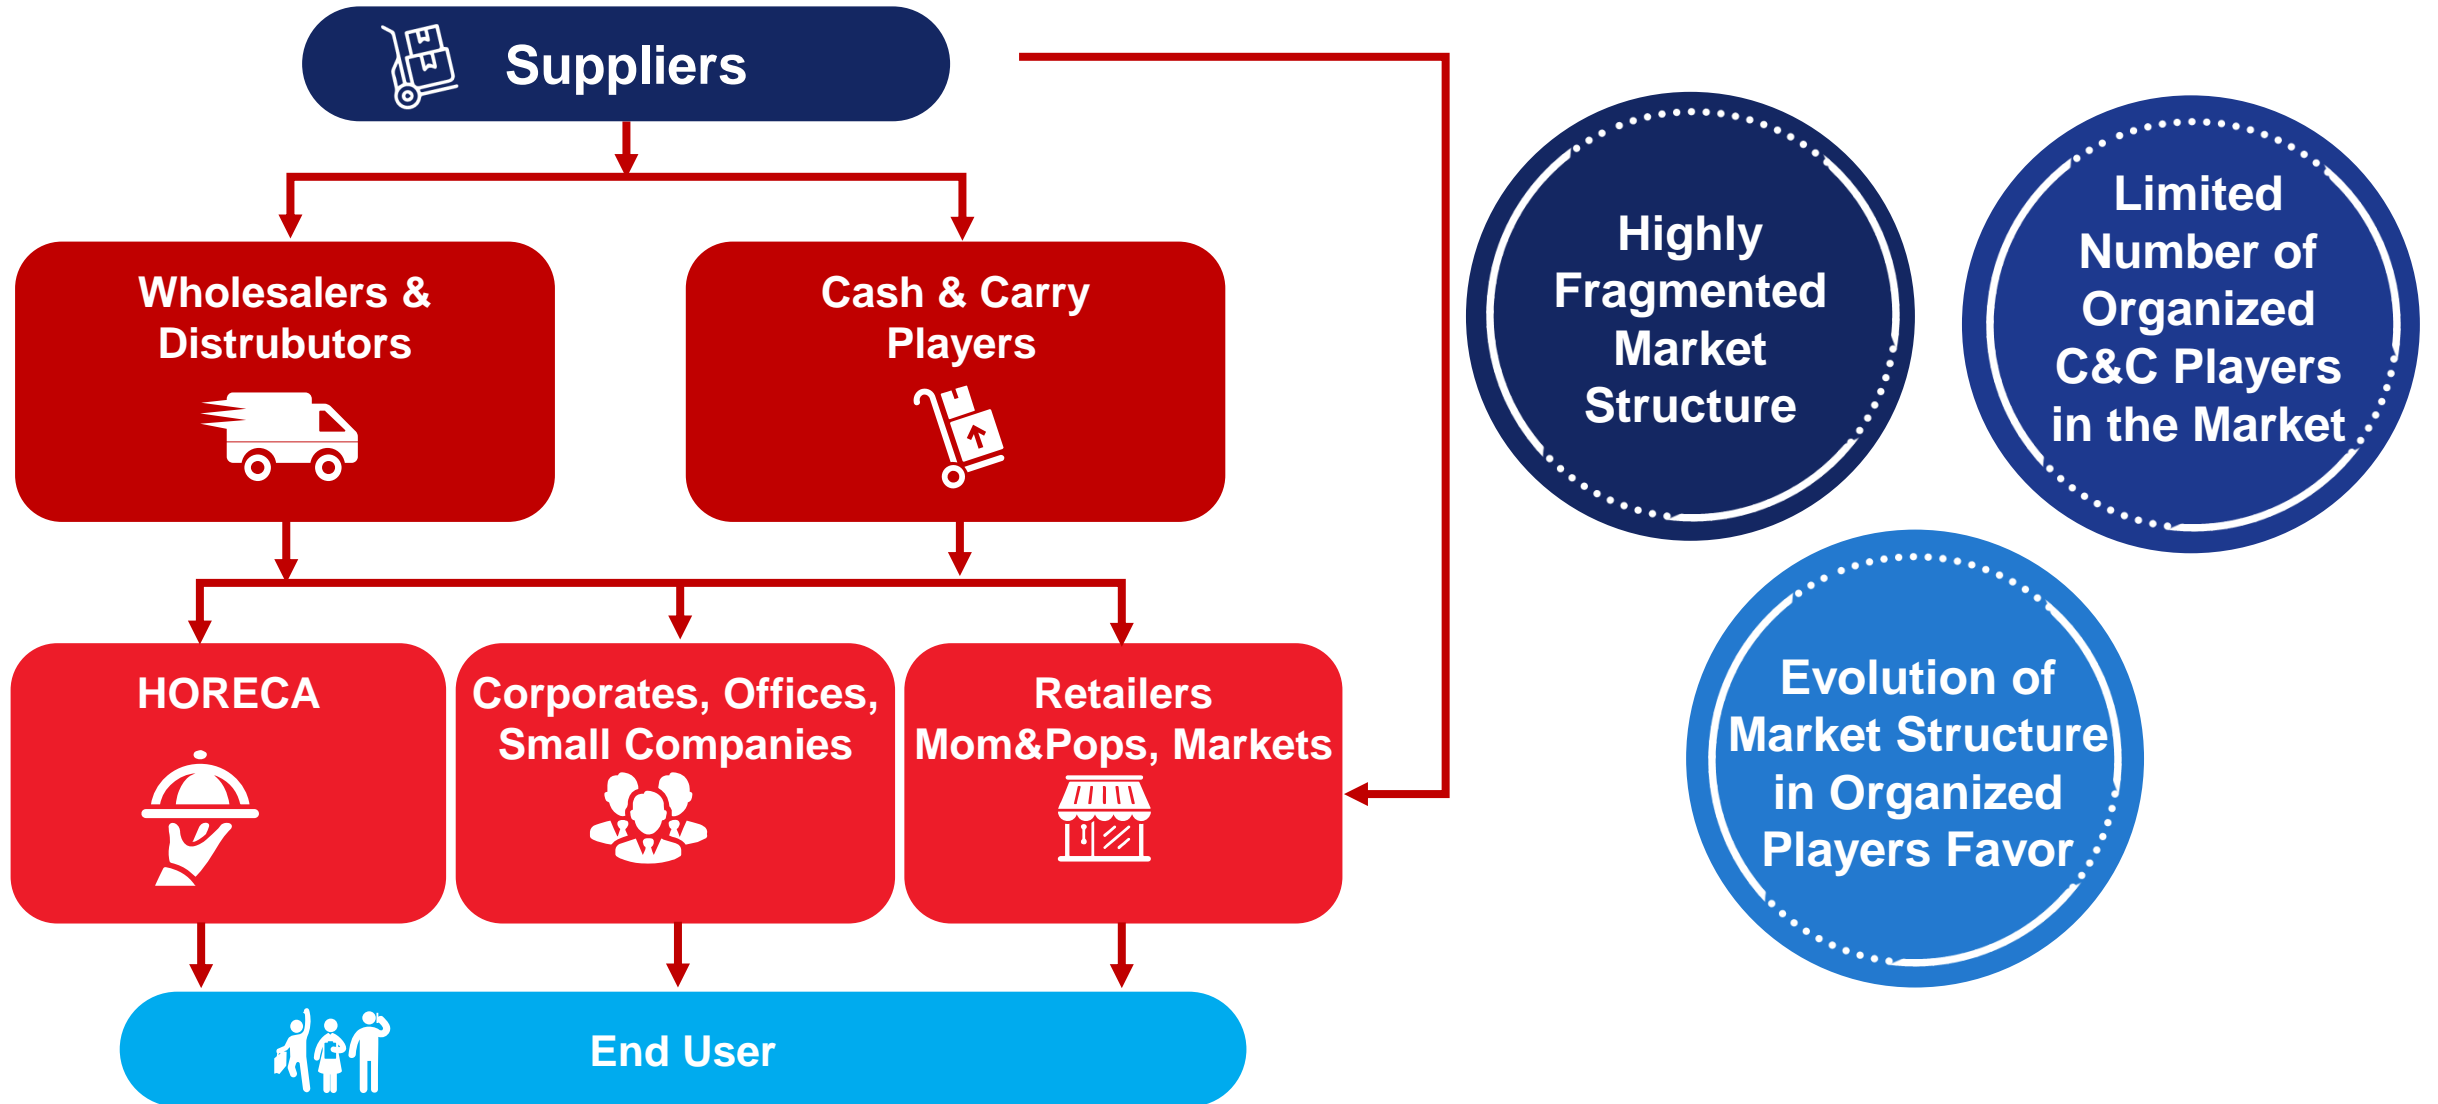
Suppliers

Wholesalers & Distrubutors

Cash & Carry Players

HORECA

Corporates, Offices, Small Companies

Retailers Mom&Pops, Markets

End User

Highly Fragmented Market Structure

Limited Number of Organized C&C Players in the Market

Evolution of Market Structure in Organized Players Favor